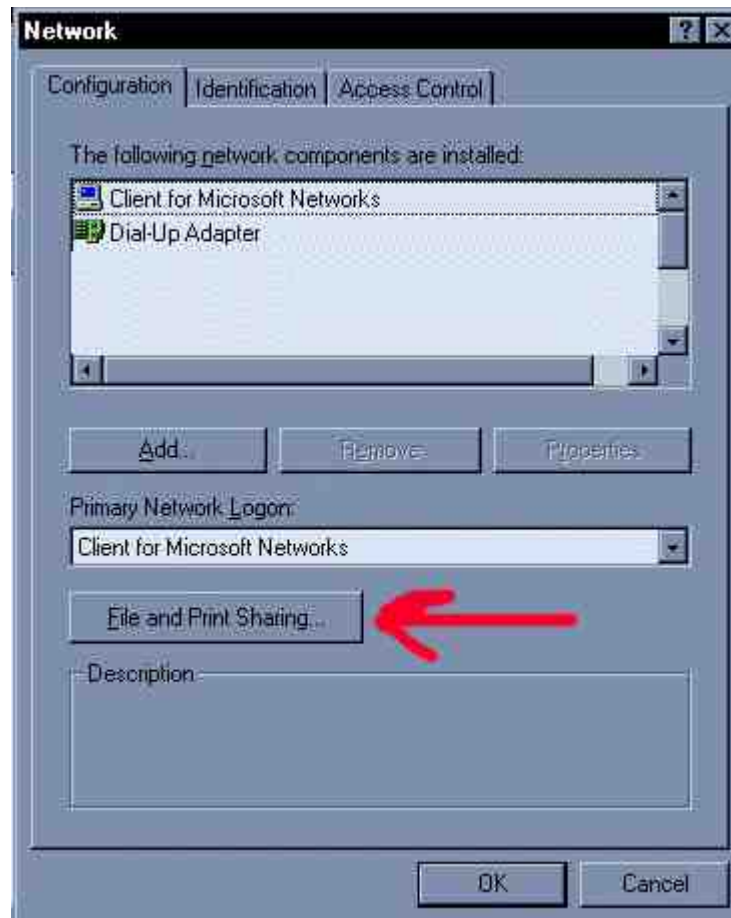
Network

?

Configuration

Identification

Access Control

The following network components are installed:

Client for Microsoft Networks

Dial-Up Adapter

Add...

Remove

Properties

Primary Network Logon:

Client for Microsoft Networks

File and Print Sharing...

Description

OK

Cancel